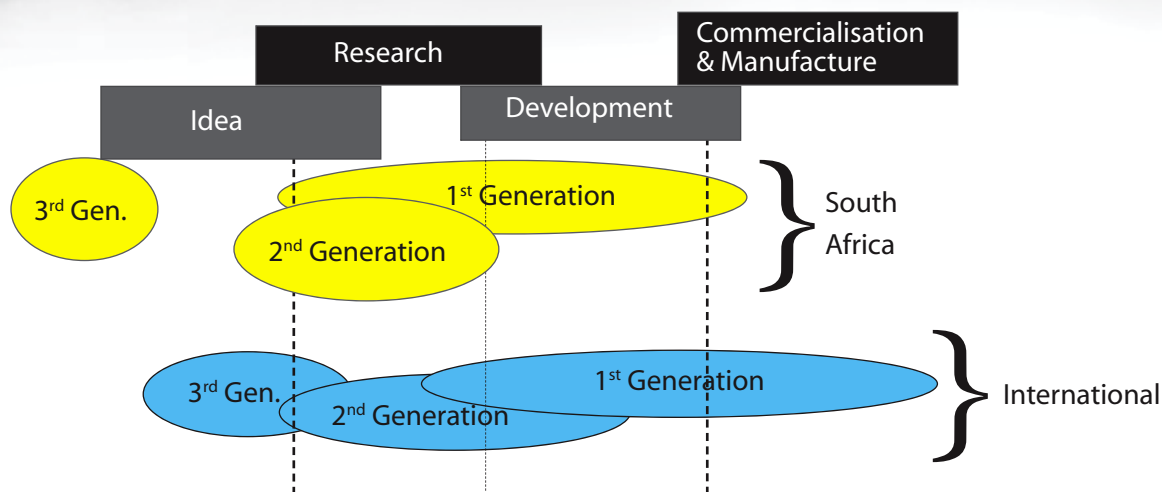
Research

Commercialisation & Manufacture

Idea

Development

$3^{rd}$ Gen.

$1^{st}$ Generation

$2^{nd}$ Generation

South Africa

$3^{rd}$ Gen.

$1^{st}$ Generation

$2^{nd}$ Generation

International